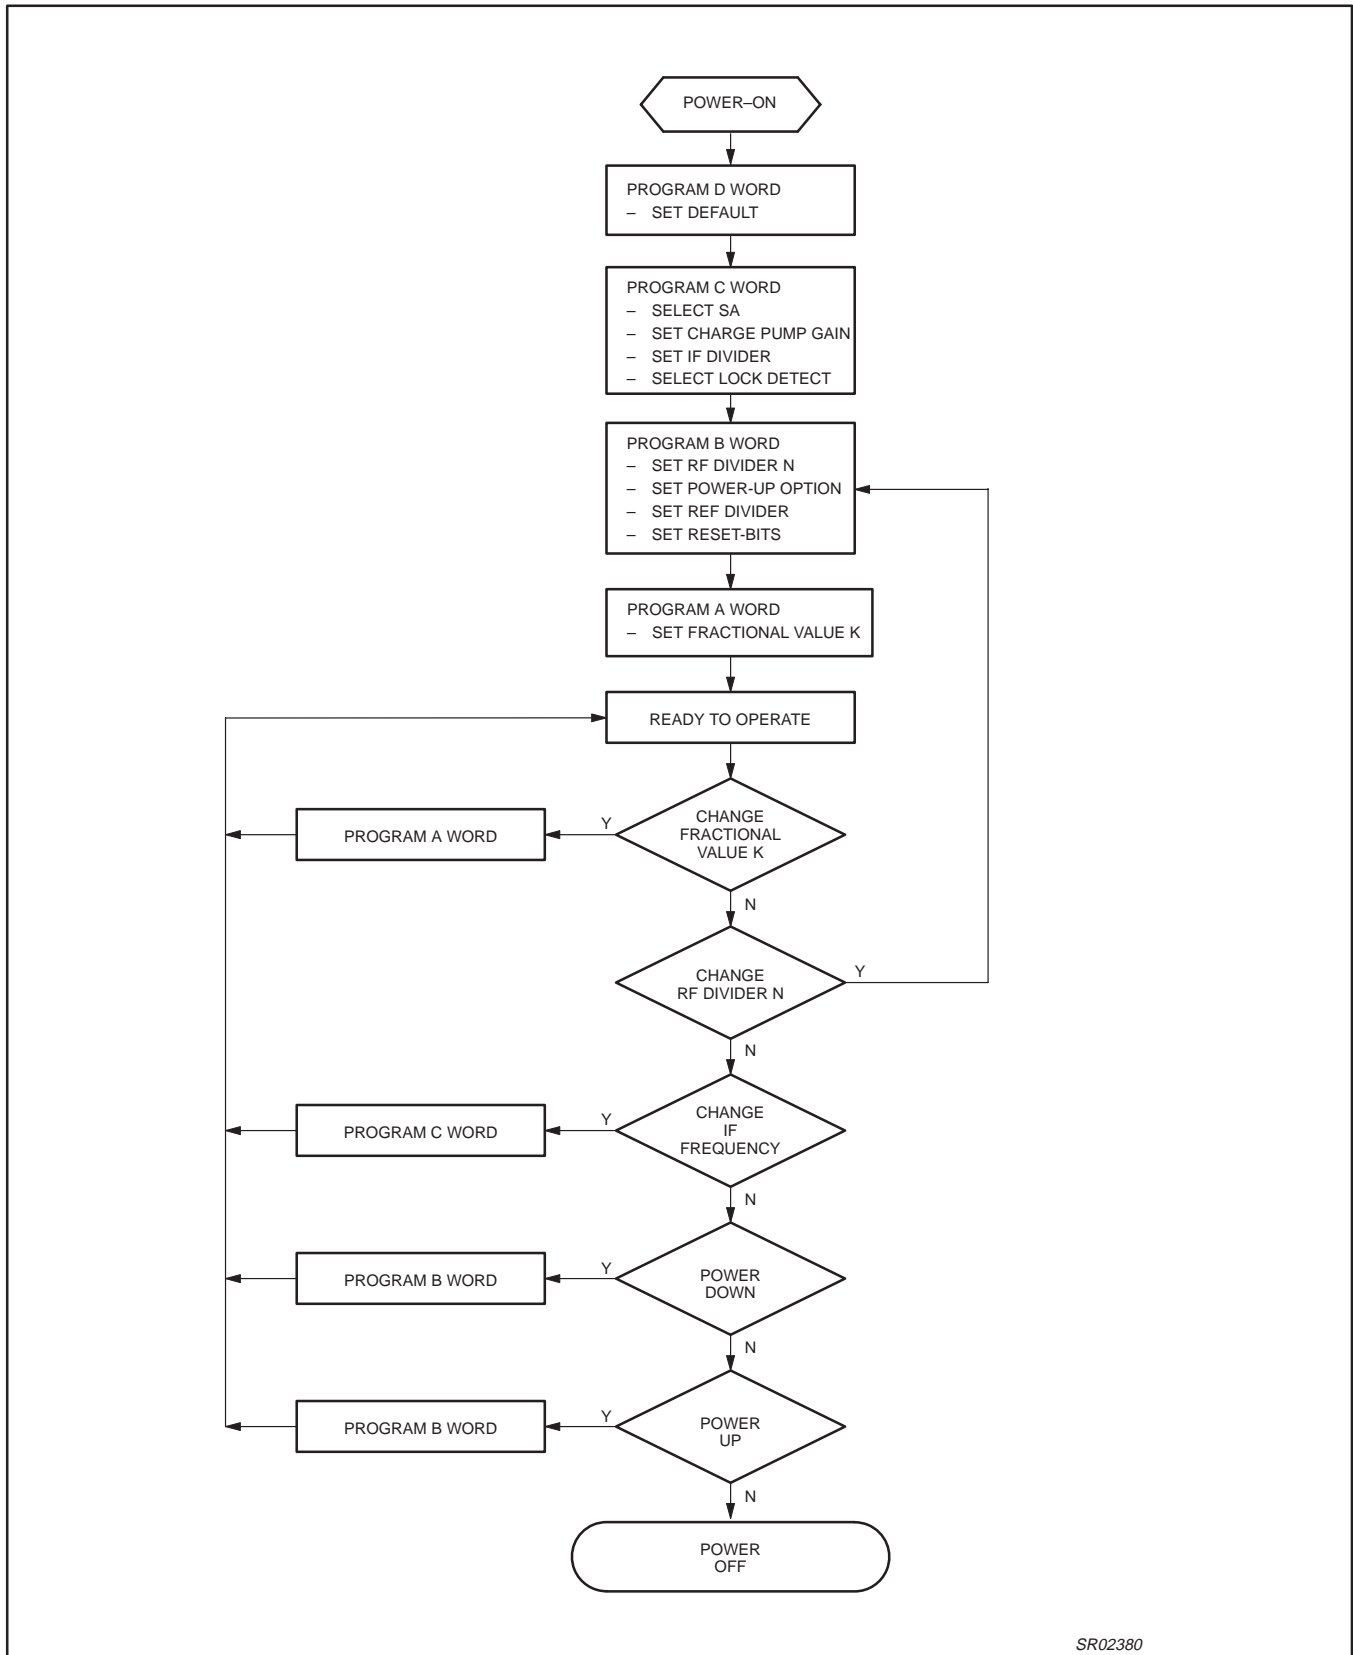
POWER–ON

PROGRAM D WORD
– SET DEFAULT

PROGRAM C WORD
– SELECT SA
– SET CHARGE PUMP GAIN
– SET IF DIVIDER
– SELECT LOCK DETECT

PROGRAM B WORD
– SET RF DIVIDER N
– SET POWER-UP OPTION
– SET REF DIVIDER
– SET RESET-BITS

PROGRAM A WORD
– SET FRACTIONAL VALUE K

READY TO OPERATE

CHANGE FRACTIONAL VALUE K

Y

PROGRAM A WORD

N

CHANGE RF DIVIDER N

Y

N

CHANGE IF FREQUENCY

Y

PROGRAM C WORD

N

POWER DOWN

Y

PROGRAM B WORD

N

POWER UP

Y

PROGRAM B WORD

N

POWER OFF

SR02380